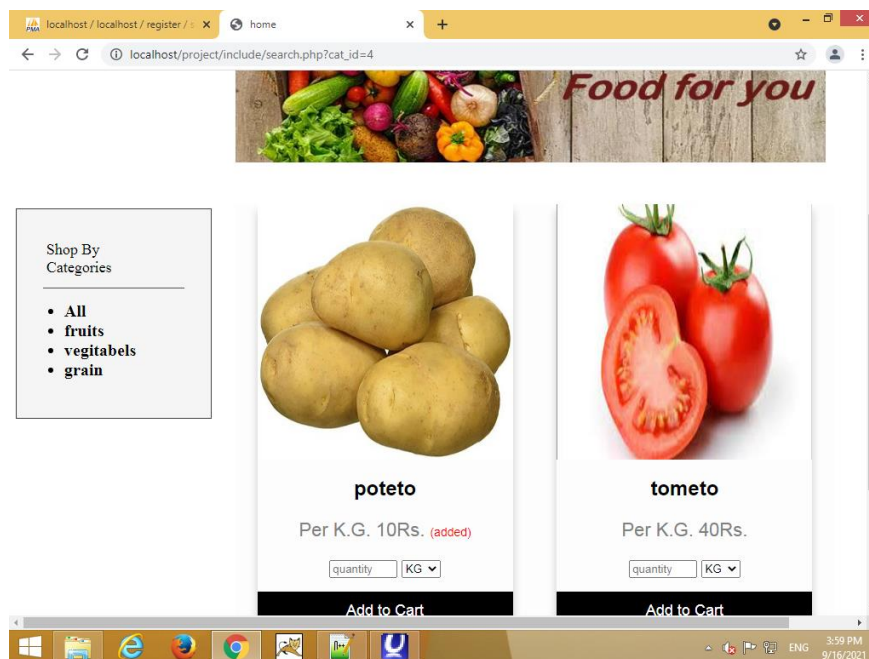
localhost / localhost / register / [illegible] ×
home ×
+

localhost/project/include/search.php?cat_id=4

Food for you

Shop By Categories

- All
- fruits
- vegitabels
- grain

poteto

Per K.G. 10Rs. (added)

quantity KG

Add to Cart

tometo

Per K.G. 40Rs.

quantity KG

Add to Cart

ENG 3:59 PM 9/16/2021